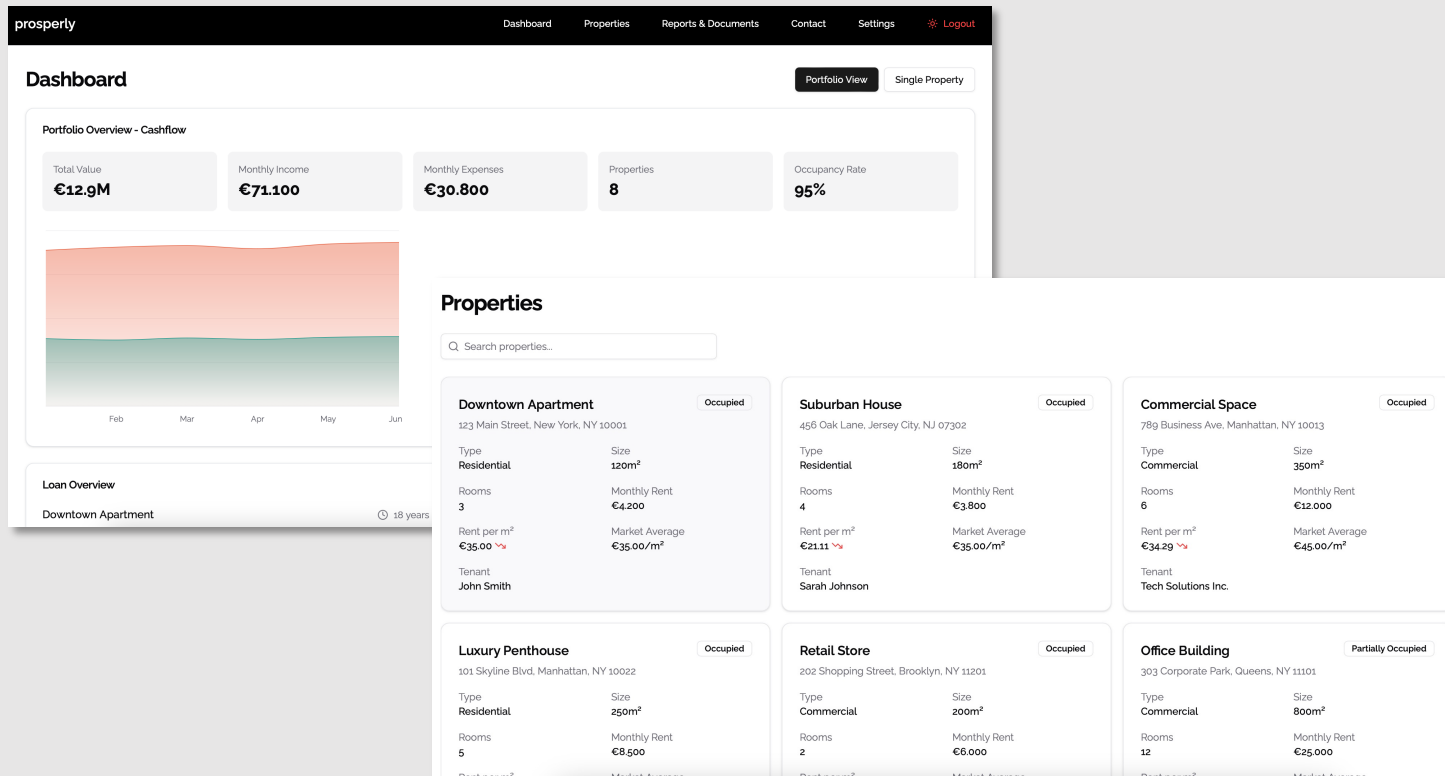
prosperly

Dashboard Properties Reports & Documents Contact Settings Logout

Dashboard

Portfolio View Single Property

Portfolio Overview - Cashflow

Total Value
€12.9M

Monthly Income
€71.100

Monthly Expenses
€30.800

Properties
8

Occupancy Rate
95%

Feb Mar Apr May Jun

Loan Overview

Downtown Apartment 18 years

Properties

Search properties...

Downtown Apartment
Occupied
123 Main Street, New York, NY 10001
Type
Residential
Size
120m²
Rooms
3
Monthly Rent
€4.200
Rent per m²
€35.00
Market Average
€35.00/m²
Tenant
John Smith

Suburban House
Occupied
456 Oak Lane, Jersey City, NJ 07302
Type
Residential
Size
180m²
Rooms
4
Monthly Rent
€3.800
Rent per m²
€21.11
Market Average
€35.00/m²
Tenant
Sarah Johnson

Commercial Space
Occupied
789 Business Ave, Manhattan, NY 10013
Type
Commercial
Size
350m²
Rooms
6
Monthly Rent
€12.000
Rent per m²
€34.29
Market Average
€45.00/m²
Tenant
Tech Solutions Inc.

Luxury Penthouse
Occupied
101 Skyline Blvd, Manhattan, NY 10022
Type
Residential
Size
250m²
Rooms
5
Monthly Rent
€8.500

Retail Store
Occupied
202 Shopping Street, Brooklyn, NY 11201
Type
Commercial
Size
200m²
Rooms
2
Monthly Rent
€6.000

Office Building
Partially Occupied
303 Corporate Park, Queens, NY 11101
Type
Commercial
Size
800m²
Rooms
12
Monthly Rent
€25.000